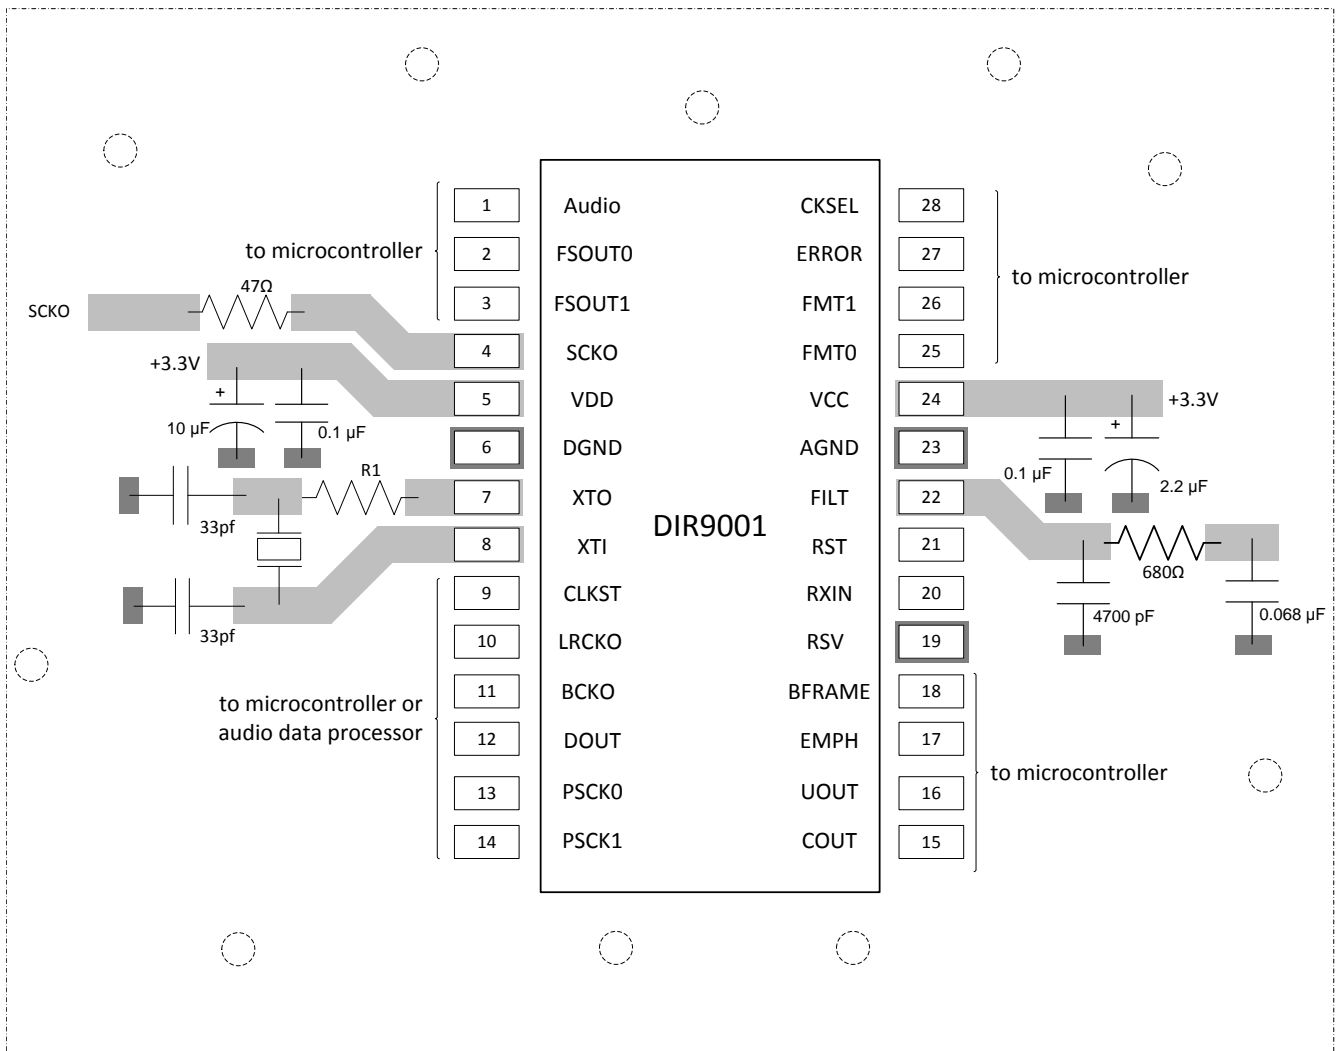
to microcontroller

SCKO

47Ω

+3.3V

+

10 µF

0.1 µF

R1

33pf

33pf

to microcontroller or audio data processor

| | | | |
|---|---|---|---|
| 1 | Audio | CKSEL | 28 |
| 2 | FSOUT0 | ERROR | 27 |
| 3 | FSOUT1 | FMT1 | 26 |
| 4 | SCKO | FMT0 | 25 |
| 5 | VDD | VCC | 24 |
| 6 | DGND | AGND | 23 |
| 7 | XTO | FILT | 22 |
| 8 | XTI | RST | 21 |
| 9 | CLKST | RXIN | 20 |
| 10 | LRCKO | RSV | 19 |
| 11 | BCKO | BFRAME | 18 |
| 12 | DOUT | EMPH | 17 |
| 13 | PSCK0 | UOUT | 16 |
| 14 | PSCK1 | COUT | 15 |

DIR9001

to microcontroller

+3.3V

+

0.1 µF

2.2 µF

680Ω

4700 pF

0.068 µF

to microcontroller